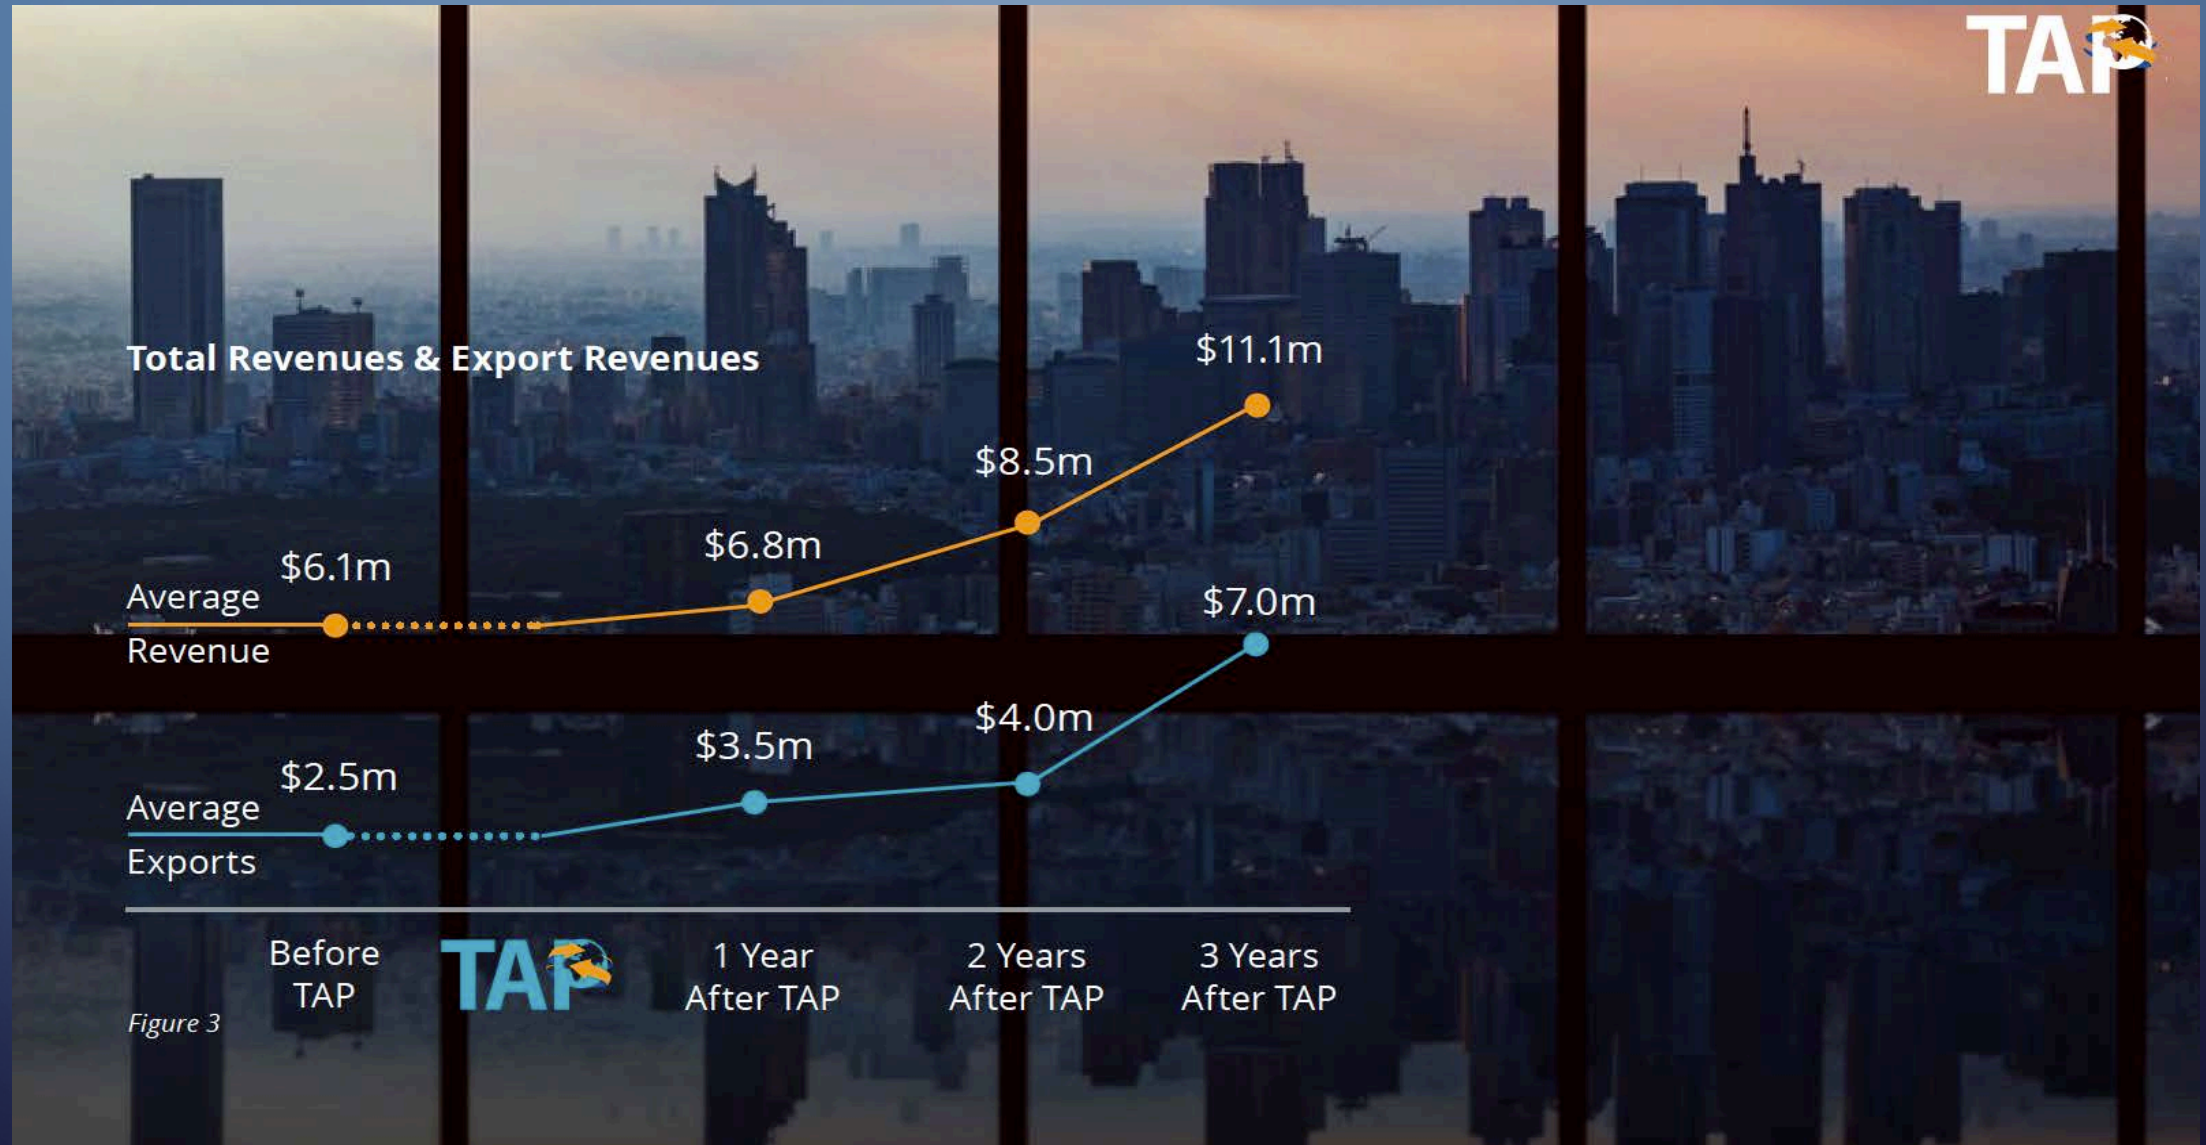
TAP

Total Revenues & Export Revenues

$11.1m

$8.5m

$6.8m

$6.1m

Average Revenue

$7.0m

$4.0m

$3.5m

$2.5m

Average Exports

Before TAP

TAP

1 Year After TAP

2 Years After TAP

3 Years After TAP

Figure 3